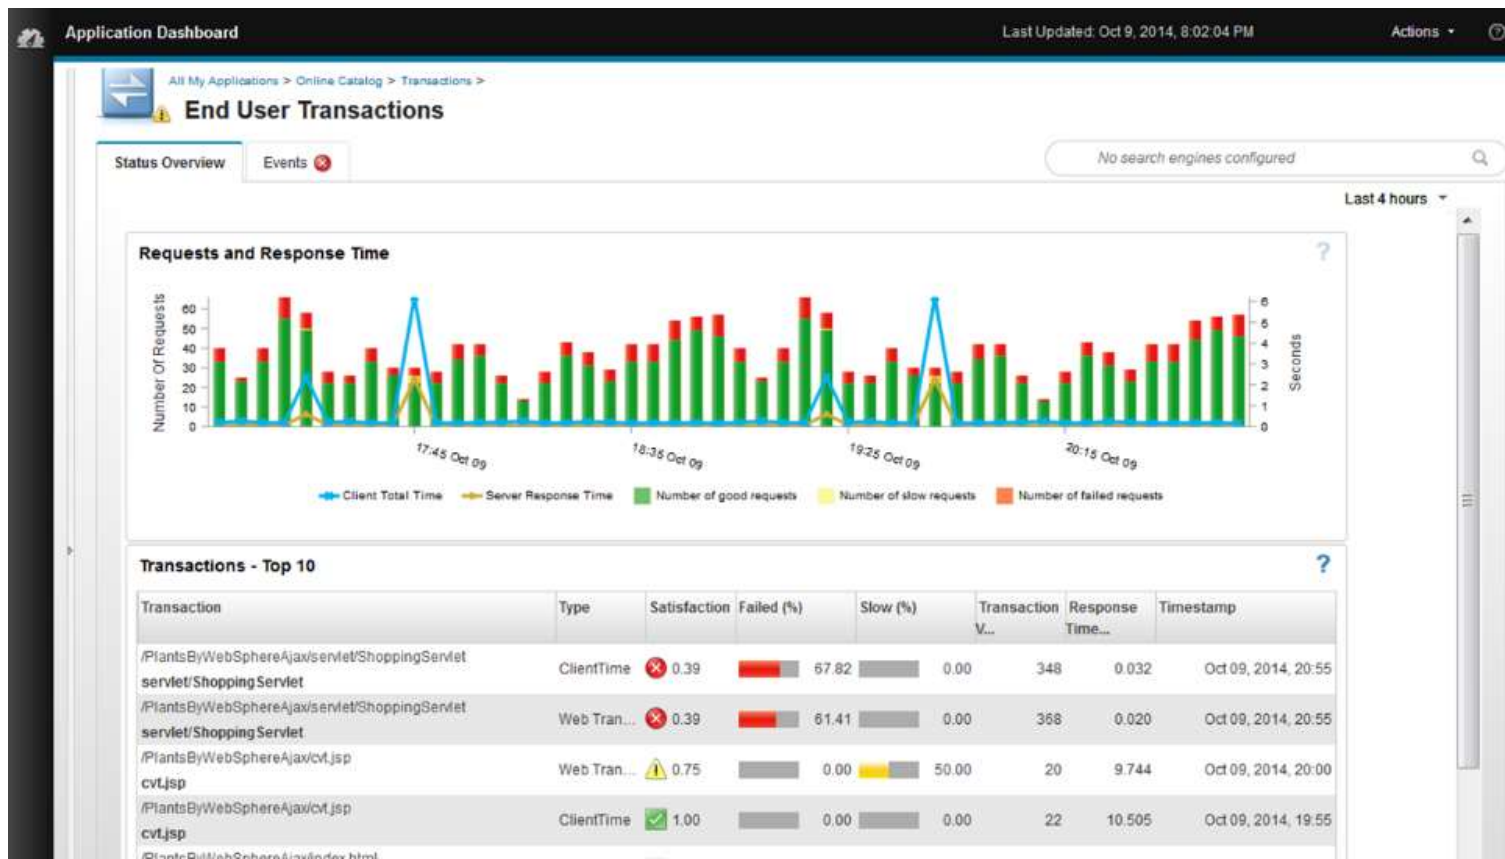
Application Dashboard

Last Updated: Oct 9, 2014, 8:02:04 PM

Actions

All My Applications > Online Catalog > Transactions >

End User Transactions

Status Overview

Events

No search engines configured

Last 4 hours

Requests and Response Time

?

Number Of Requests

60
50
40
30
20
10
0

6
5
4
3
2
1
0

Seconds

17:45 Oct 09
18:35 Oct 09
19:25 Oct 09
20:15 Oct 09

Client Total Time
Server Response Time
Number of good requests
Number of slow requests
Number of failed requests

Transactions - Top 10

?

| Transaction | Type | Satisfaction | Failed (%) | Slow (%) | Transaction V... | Response Time... | Timestamp |
|---|---|---|---|---|---|---|---|
| /PlantsByWebSphereAjax/servlet/ShoppingServlet servlet/ShoppingServlet | ClientTime | 0.39 | 67.82 | 0.00 | 348 | 0.032 | Oct 09, 2014, 20:55 |
| /PlantsByWebSphereAjax/servlet/ShoppingServlet servlet/ShoppingServlet | Web Tran... | 0.39 | 61.41 | 0.00 | 368 | 0.020 | Oct 09, 2014, 20:55 |
| /PlantsByWebSphereAjax/cvt.jsp cvt.jsp | Web Tran... | 0.75 | 0.00 | 50.00 | 20 | 9.744 | Oct 09, 2014, 20:00 |
| /PlantsByWebSphereAjax/cvt.jsp cvt.jsp | ClientTime | 1.00 | 0.00 | 0.00 | 22 | 10.505 | Oct 09, 2014, 19:55 |
| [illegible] | | | | | | | |